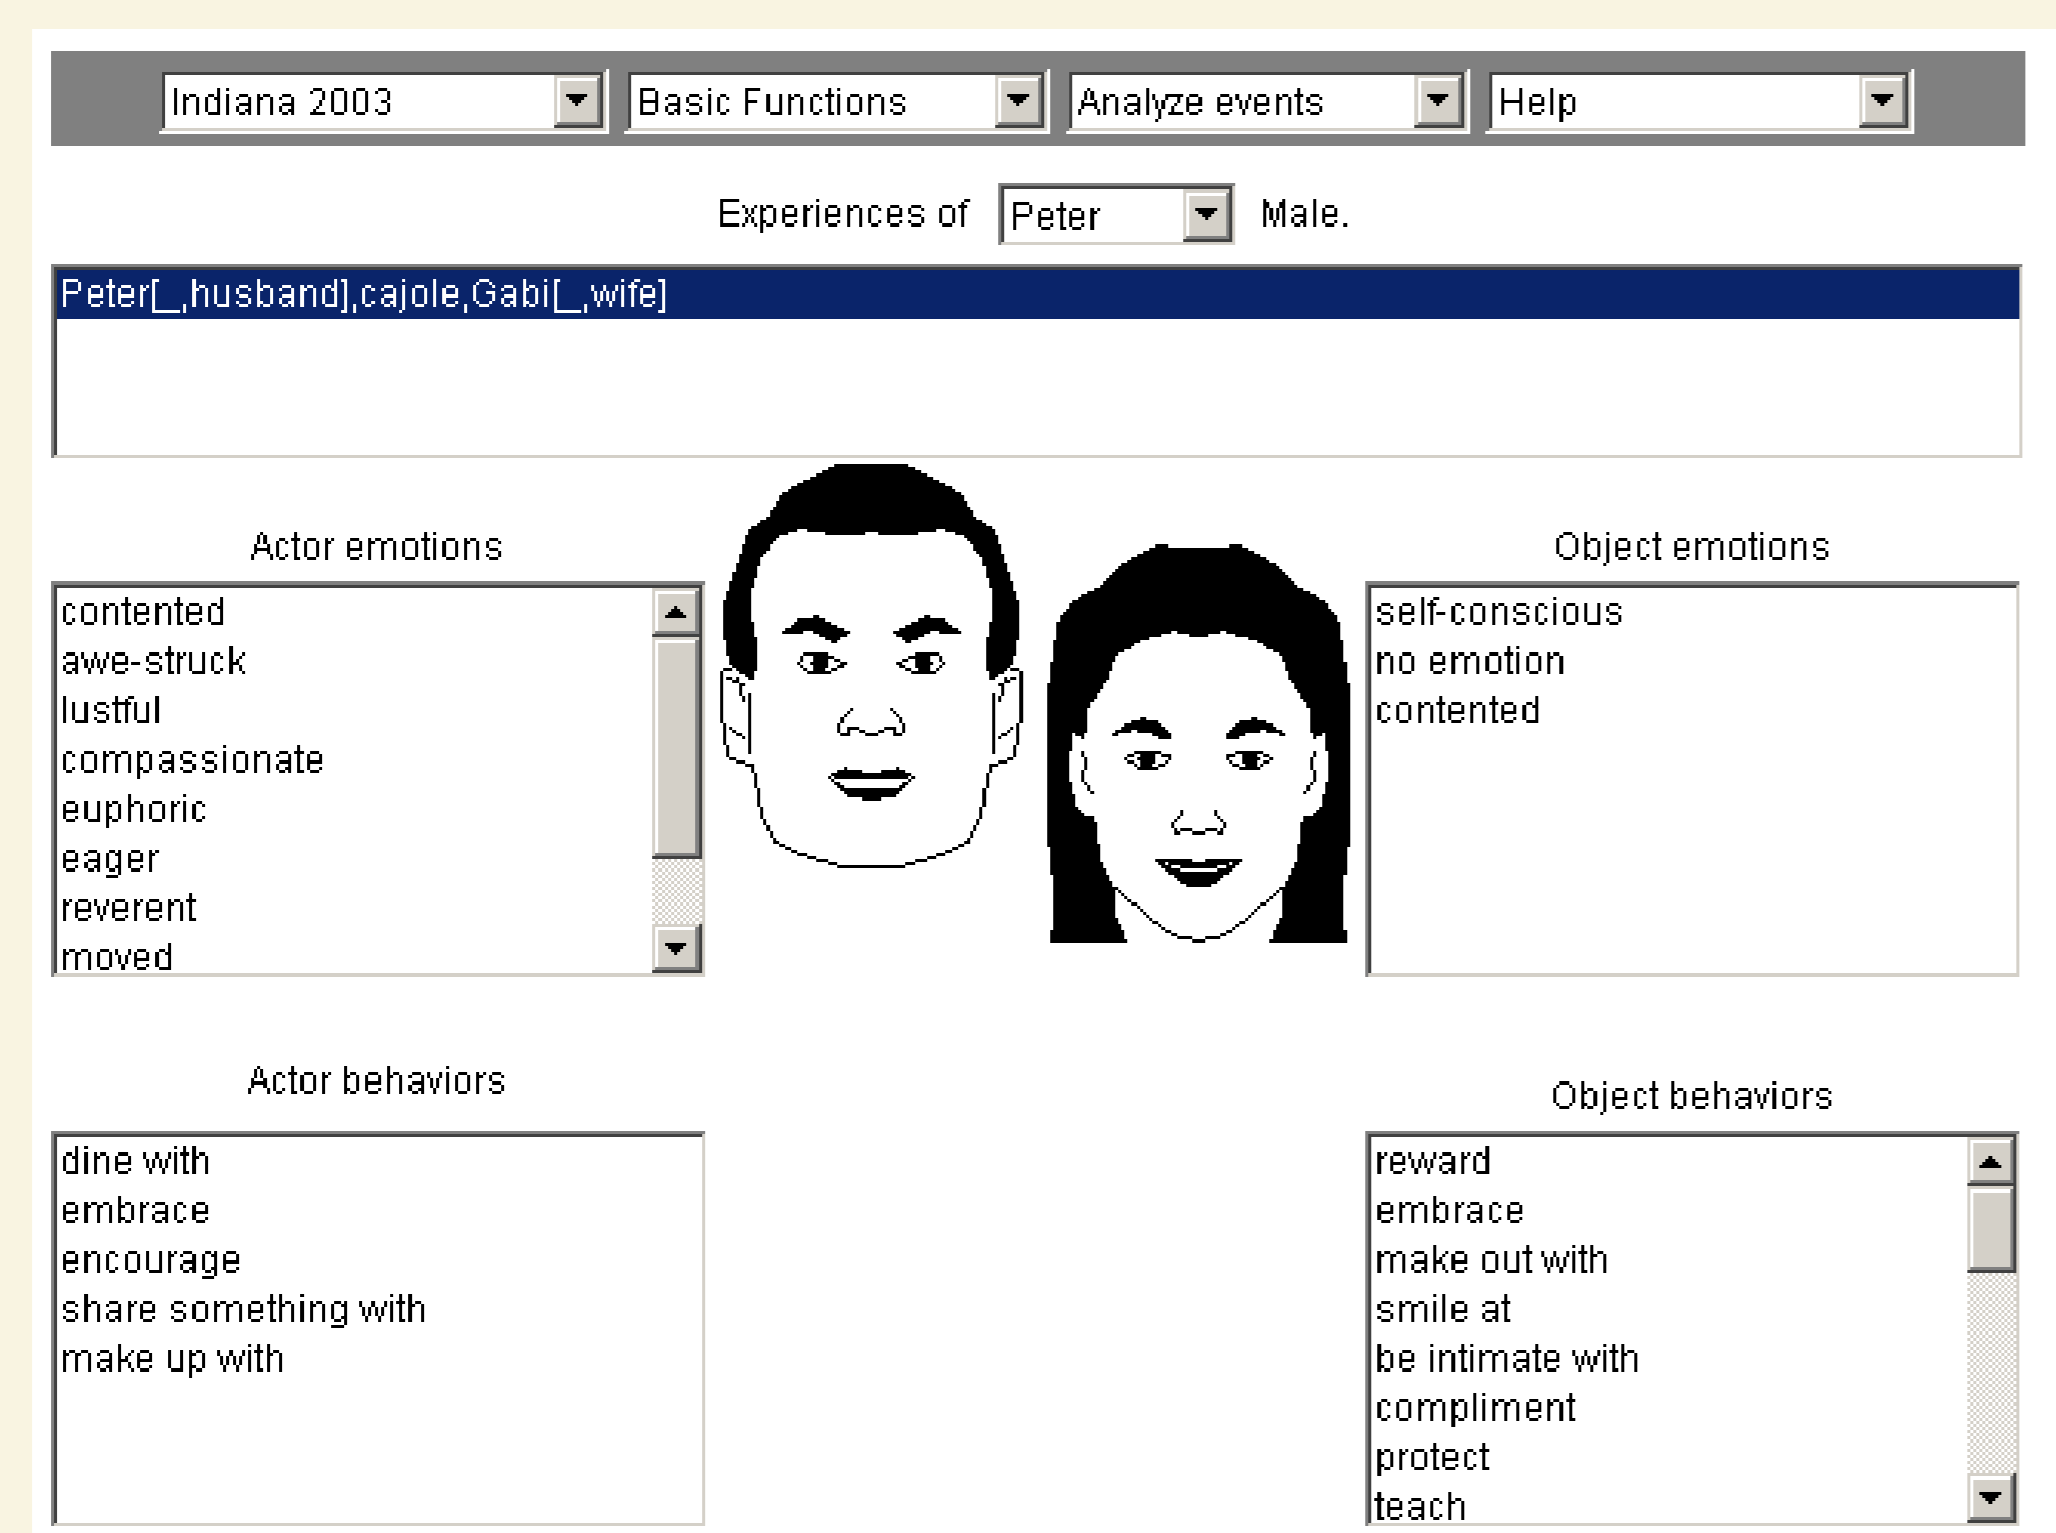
Indiana 2003 Basic Functions Analyze events Help

Experiences of Peter Male.

Peter[_,husband],cajole,Gabi[_,wife]

Actor emotions

contented
awe-struck
lustful
compassionate
euphoric
eager
reverent
moved

Object emotions

self-conscious
no emotion
contented

Actor behaviors

dine with
embrace
encourage
share something with
make up with

Object behaviors

reward
embrace
make out with
smile at
be intimate with
compliment
protect
teach